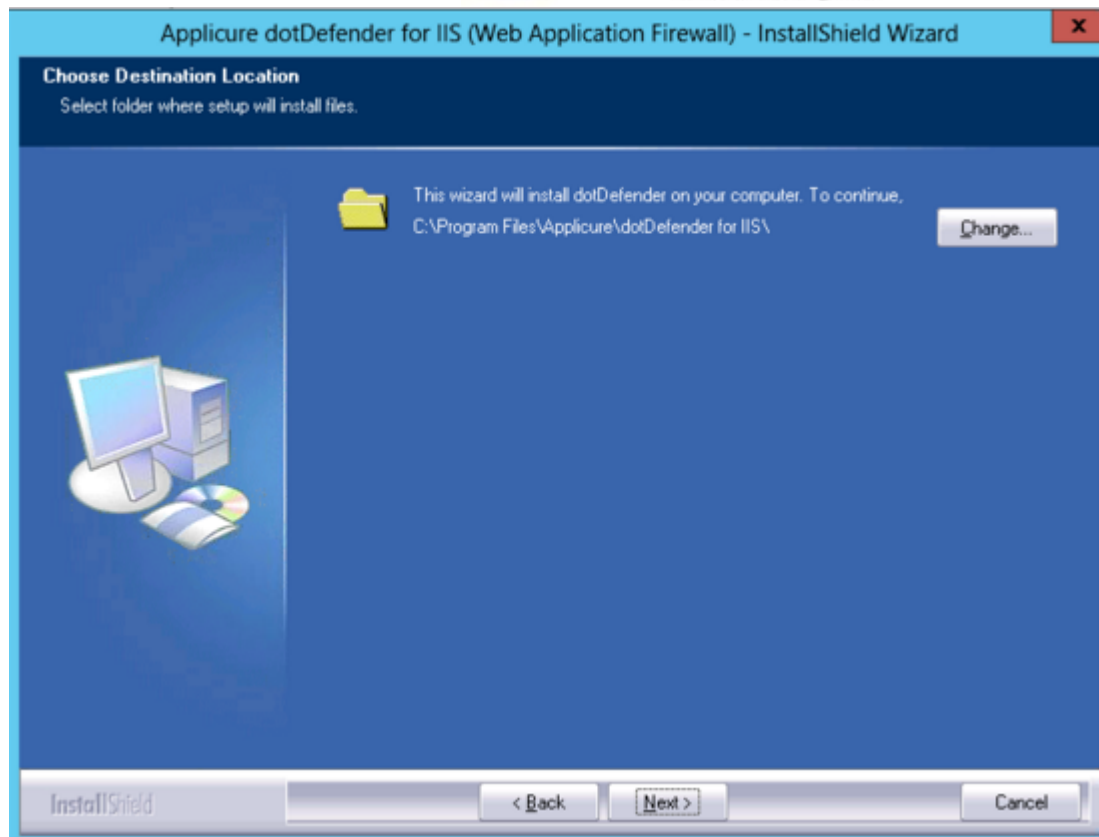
Applicure dotDefender for IIS (Web Application Firewall) - InstallShield Wizard

x

Choose Destination Location

Select folder where setup will install files.

This wizard will install dotDefender on your computer. To continue, C:\Program Files\Applicure\dotDefender for IIS\

Change...

InstallShield

< Back

Next >

Cancel